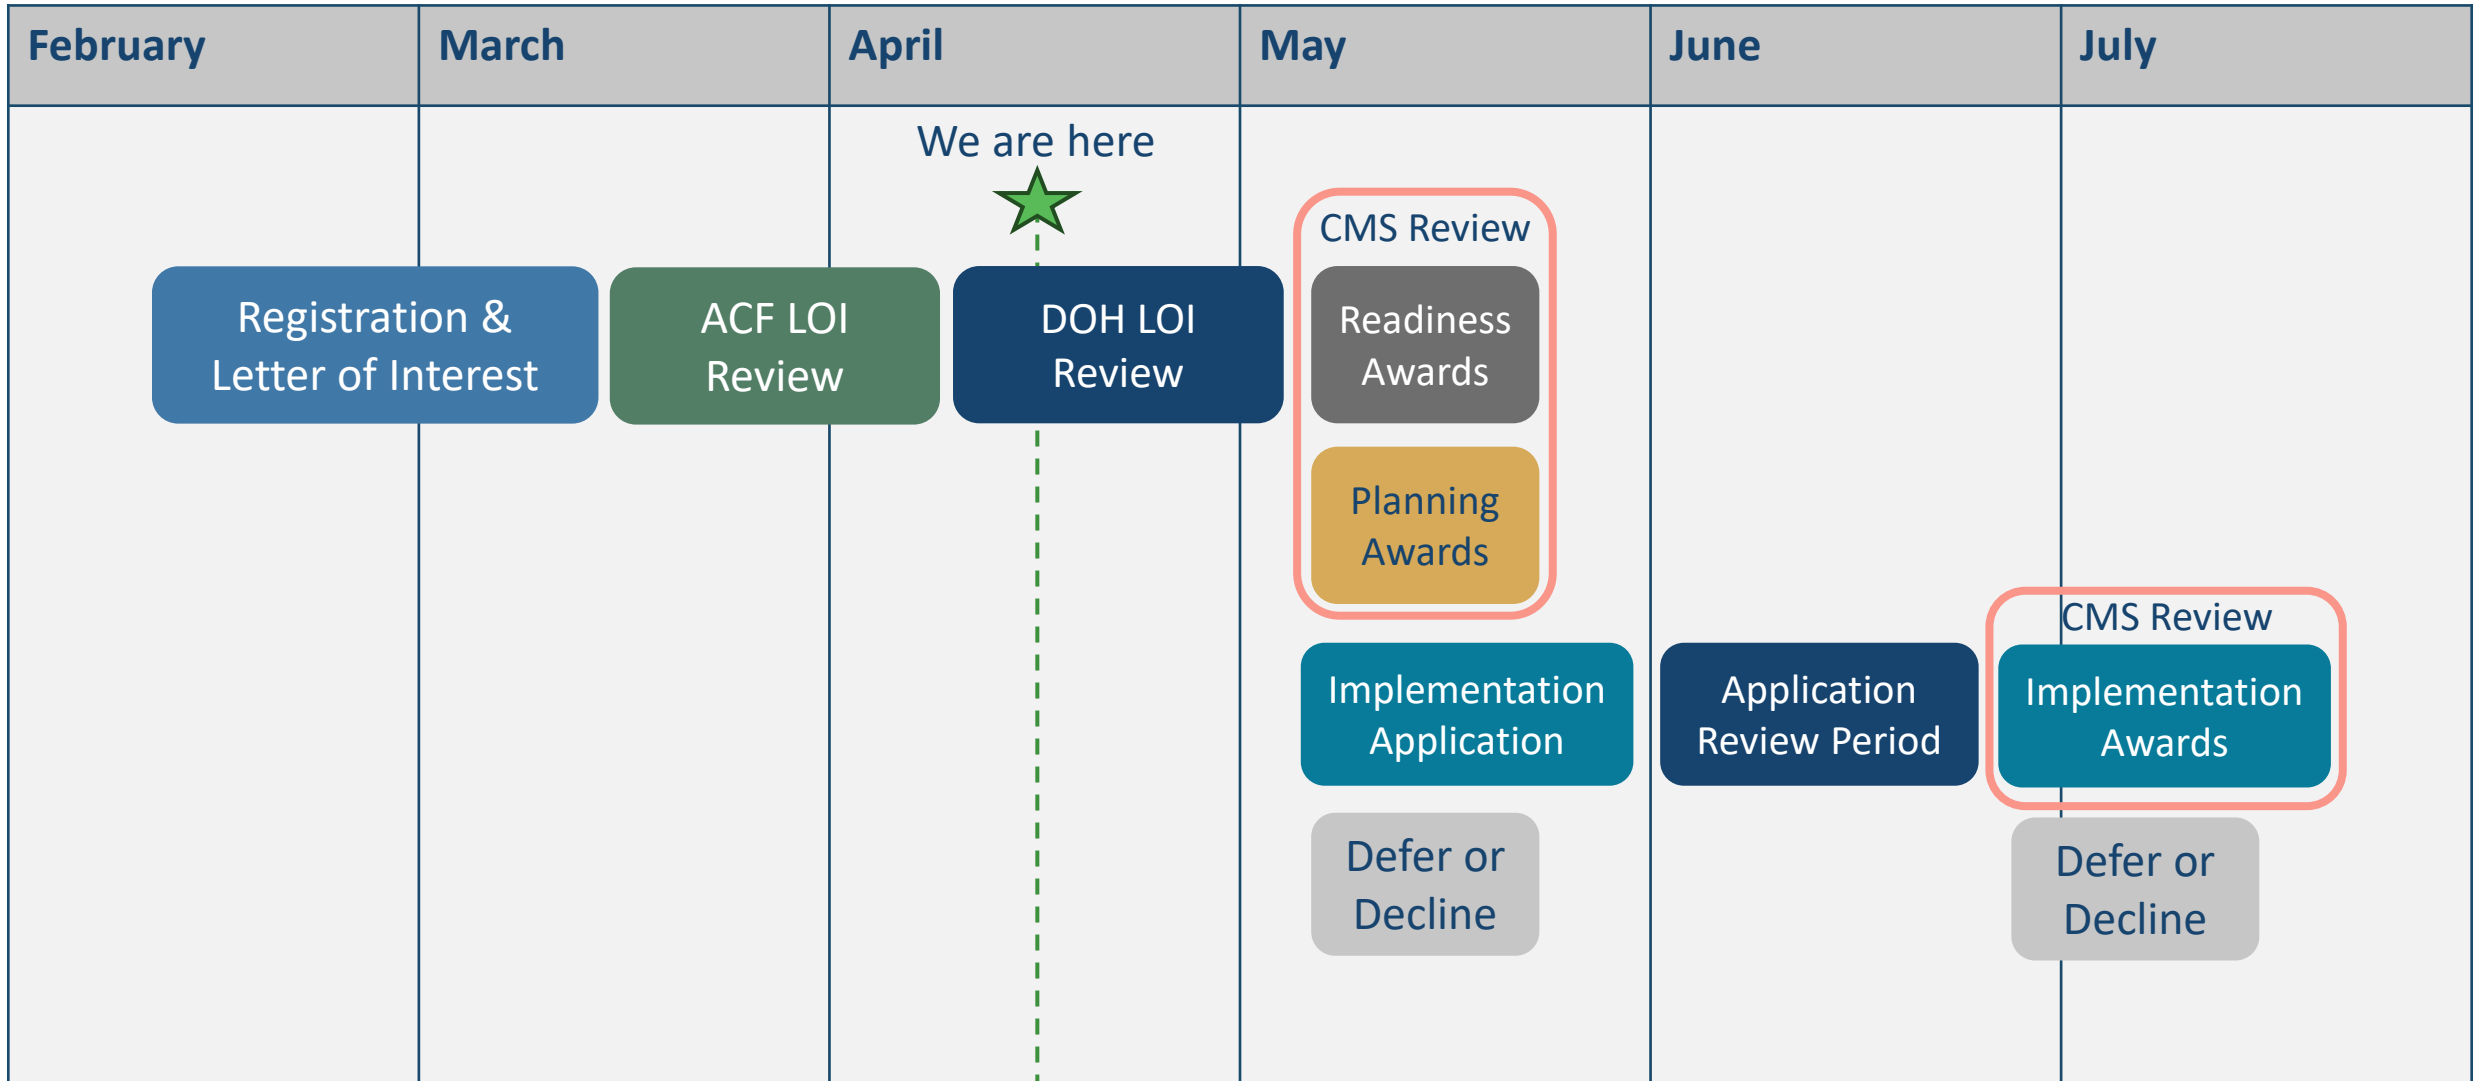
| February | March | April | May | June | July |
|---|---|---|---|---|---|

We are here

Registration & Letter of Interest

ACF LOI Review

DOH LOI Review

CMS Review

Readiness Awards

Planning Awards

Implementation Application

Defer or Decline

Application Review Period

CMS Review

Implementation Awards

Defer or Decline